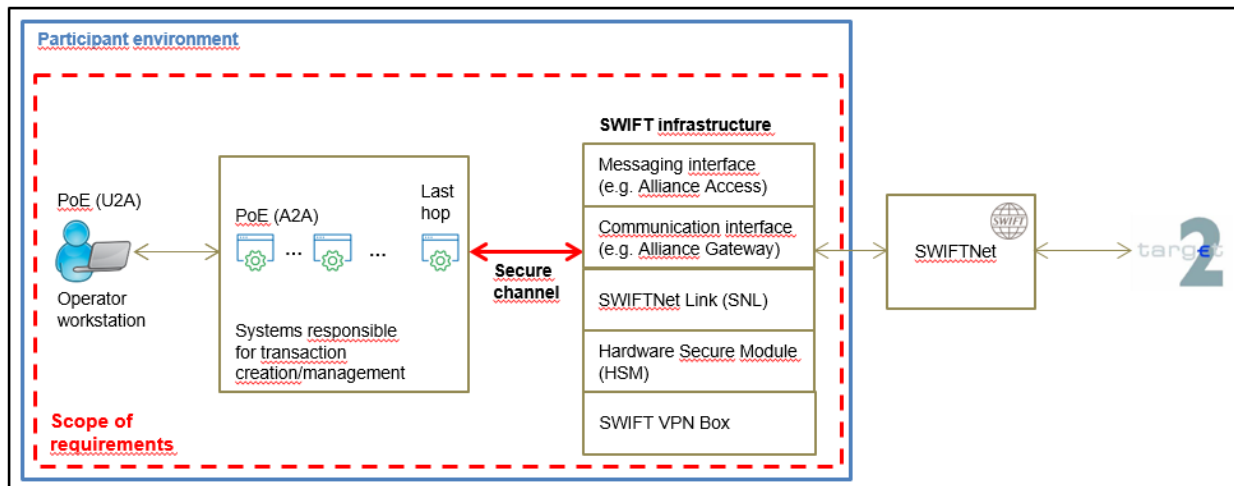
Participant environment

PoE (U2A)

Operator workstation

PoE (A2A)

...

...

Last hop

Systems responsible for transaction creation/management

Secure channel

SWIFT infrastructure

Messaging interface (e.g. Alliance Access)

Communication interface (e.g. Alliance Gateway)

SWIFTNet Link (SNL)

Hardware Secure Module (HSM)

SWIFT VPN Box

SWIFT

SWIFTNet

target 2

Scope of requirements